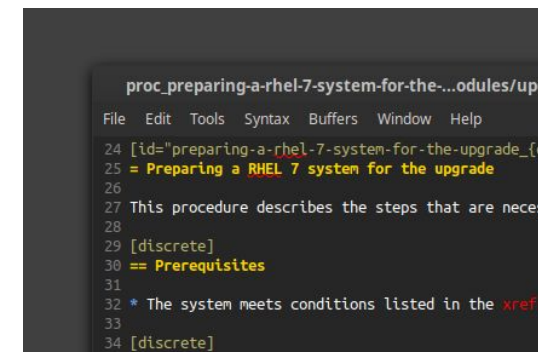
proc_preparing-a-rhel-7-system-for-the-...odules/up

File Edit Tools Syntax Buffers Window Help

24 [id="preparing-a-rhel-7-system-for-the-upgrade_{
25 = Preparing a RHEL 7 system for the upgrade
26
27 This procedure describes the steps that are neces
28
29 [discrete]
30 == Prerequisites
31
32 * The system meets conditions listed in the xref
33
34 [discrete]